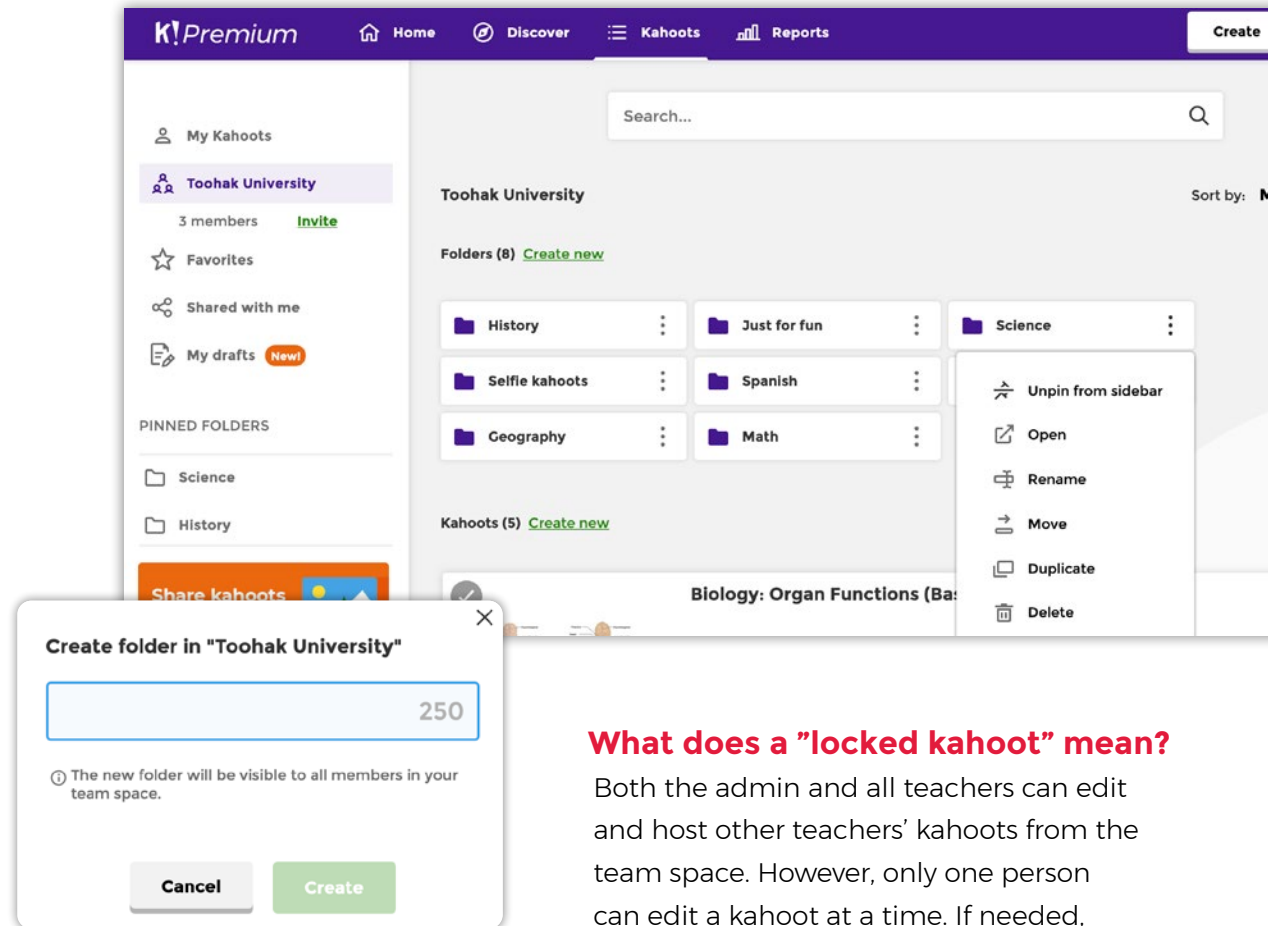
K!Premium Home Discover Kahoots Reports Create

Search...

My Kahoots

Toohak University

3 members Invite

Favorites

Shared with me

My drafts New!

PINNED FOLDERS

Science

History

Share kahoots

Toohak University

Sort by: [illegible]

Folders (8) Create new

History

Just for fun

Science

Selfie kahoots

Spanish

Geography

Math

Unpin from sidebar

Open

Rename

Move

Duplicate

Delete

Kahoots (5) Create new

Biology: Organ Functions (Ba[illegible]

Create folder in "Toohak University"

250

The new folder will be visible to all members in your team space.

Cancel

Create

What does a "locked kahoot" mean?

Both the admin and all teachers can edit and host other teachers' kahoots from the team space. However, only one person can edit a kahoot at a time. If needed,